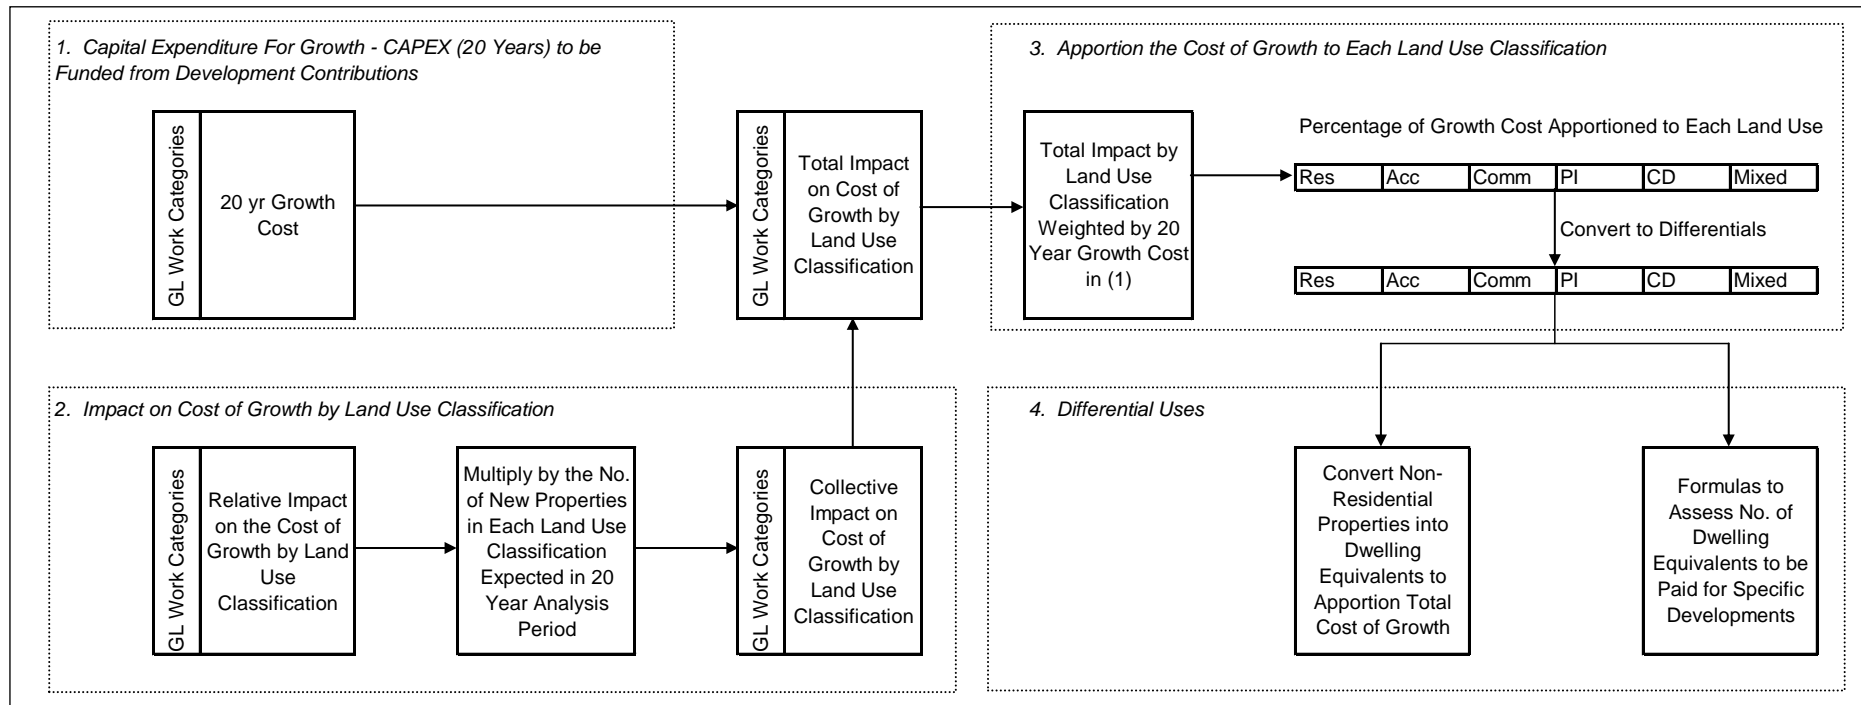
1. Capital Expenditure For Growth - CAPEX (20 Years) to be Funded from Development Contributions

GL Work Categories

20 yr Growth Cost

GL Work Categories

Total Impact on Cost of Growth by Land Use Classification

3. Apportion the Cost of Growth to Each Land Use Classification

Total Impact by Land Use Classification Weighted by 20 Year Growth Cost in (1)

Percentage of Growth Cost Apportioned to Each Land Use

| Res | Acc | Comm | PI | CD | Mixed |
|---|---|---|---|---|---|

Convert to Differentials

| Res | Acc | Comm | PI | CD | Mixed |
|---|---|---|---|---|---|

2. Impact on Cost of Growth by Land Use Classification

GL Work Categories

Relative Impact on the Cost of Growth by Land Use Classification

Multiply by the No. of New Properties in Each Land Use Classification Expected in 20 Year Analysis Period

GL Work Categories

Collective Impact on Cost of Growth by Land Use Classification

4. Differential Uses

Convert Non-Residential Properties into Dwelling Equivalents to Apportion Total Cost of Growth

Formulas to Assess No. of Dwelling Equivalents to be Paid for Specific Developments